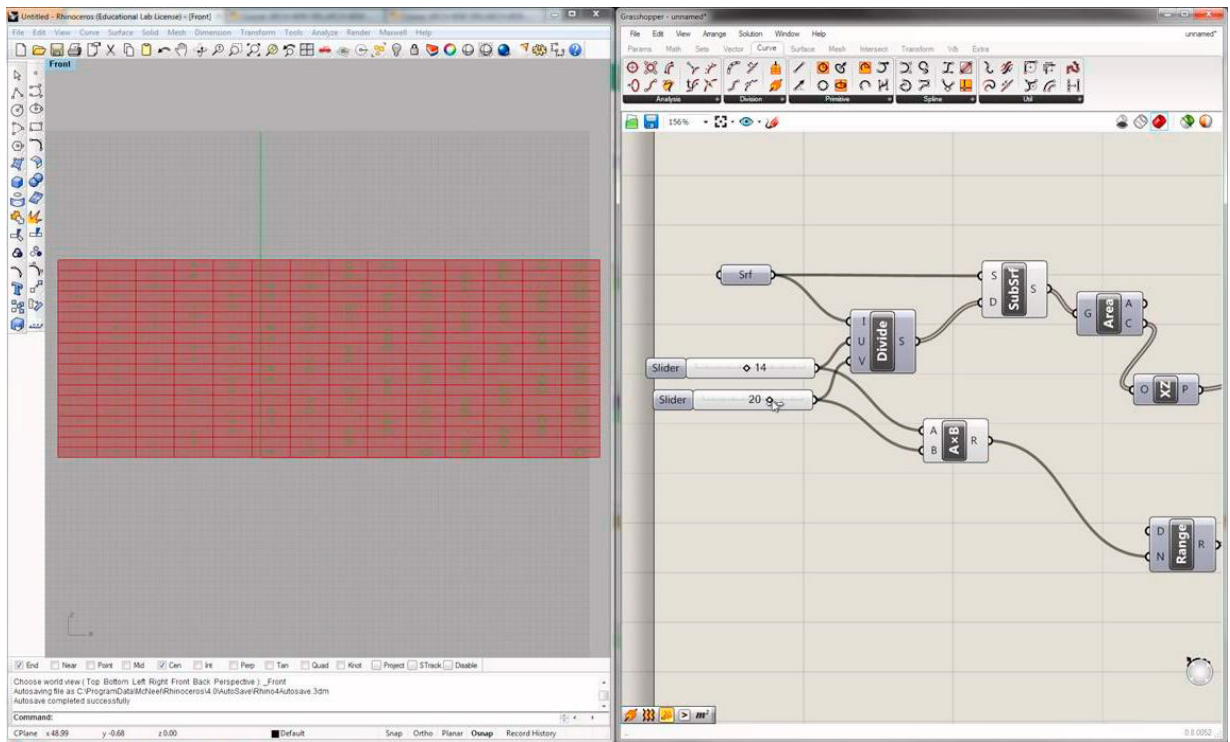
Untitled - Rhinoceros (Educational Lab License) - [Front]

File Edit View Curve Surface Solid Mesh Dimension Transform Tools Analyze Render Maxwell Help

Front

End Near Point Mid Cen Int Perp Tan Quad Knot Project STrack Disable

Choose world view ( Top Bottom Left Right Front Back Perspective ): _Front
Autosaving file as C:\ProgramData\McNeel\Rhinoceros\4.0\AutoSave\Rhino4Autosave.3dm
Autosave completed successfully

Command:

CPlane x 48.99 y -0.68 z 0.00 Default Snap Ortho Planar Osnap Record History

Grasshopper - unnamed*

File Edit View Arrange Solution Window Help

unnamed*

Params Maths Sets Vector Curve Surface Mesh Intersect Transform Vb Extra

Analysis Division Primitive Spline Util

156%

Srf

S D SubSrf S

I U V Divide S

G Area A C

Slider 14

Slider 20

O X? P

A B A×B R

D N Range R

0.8.0052